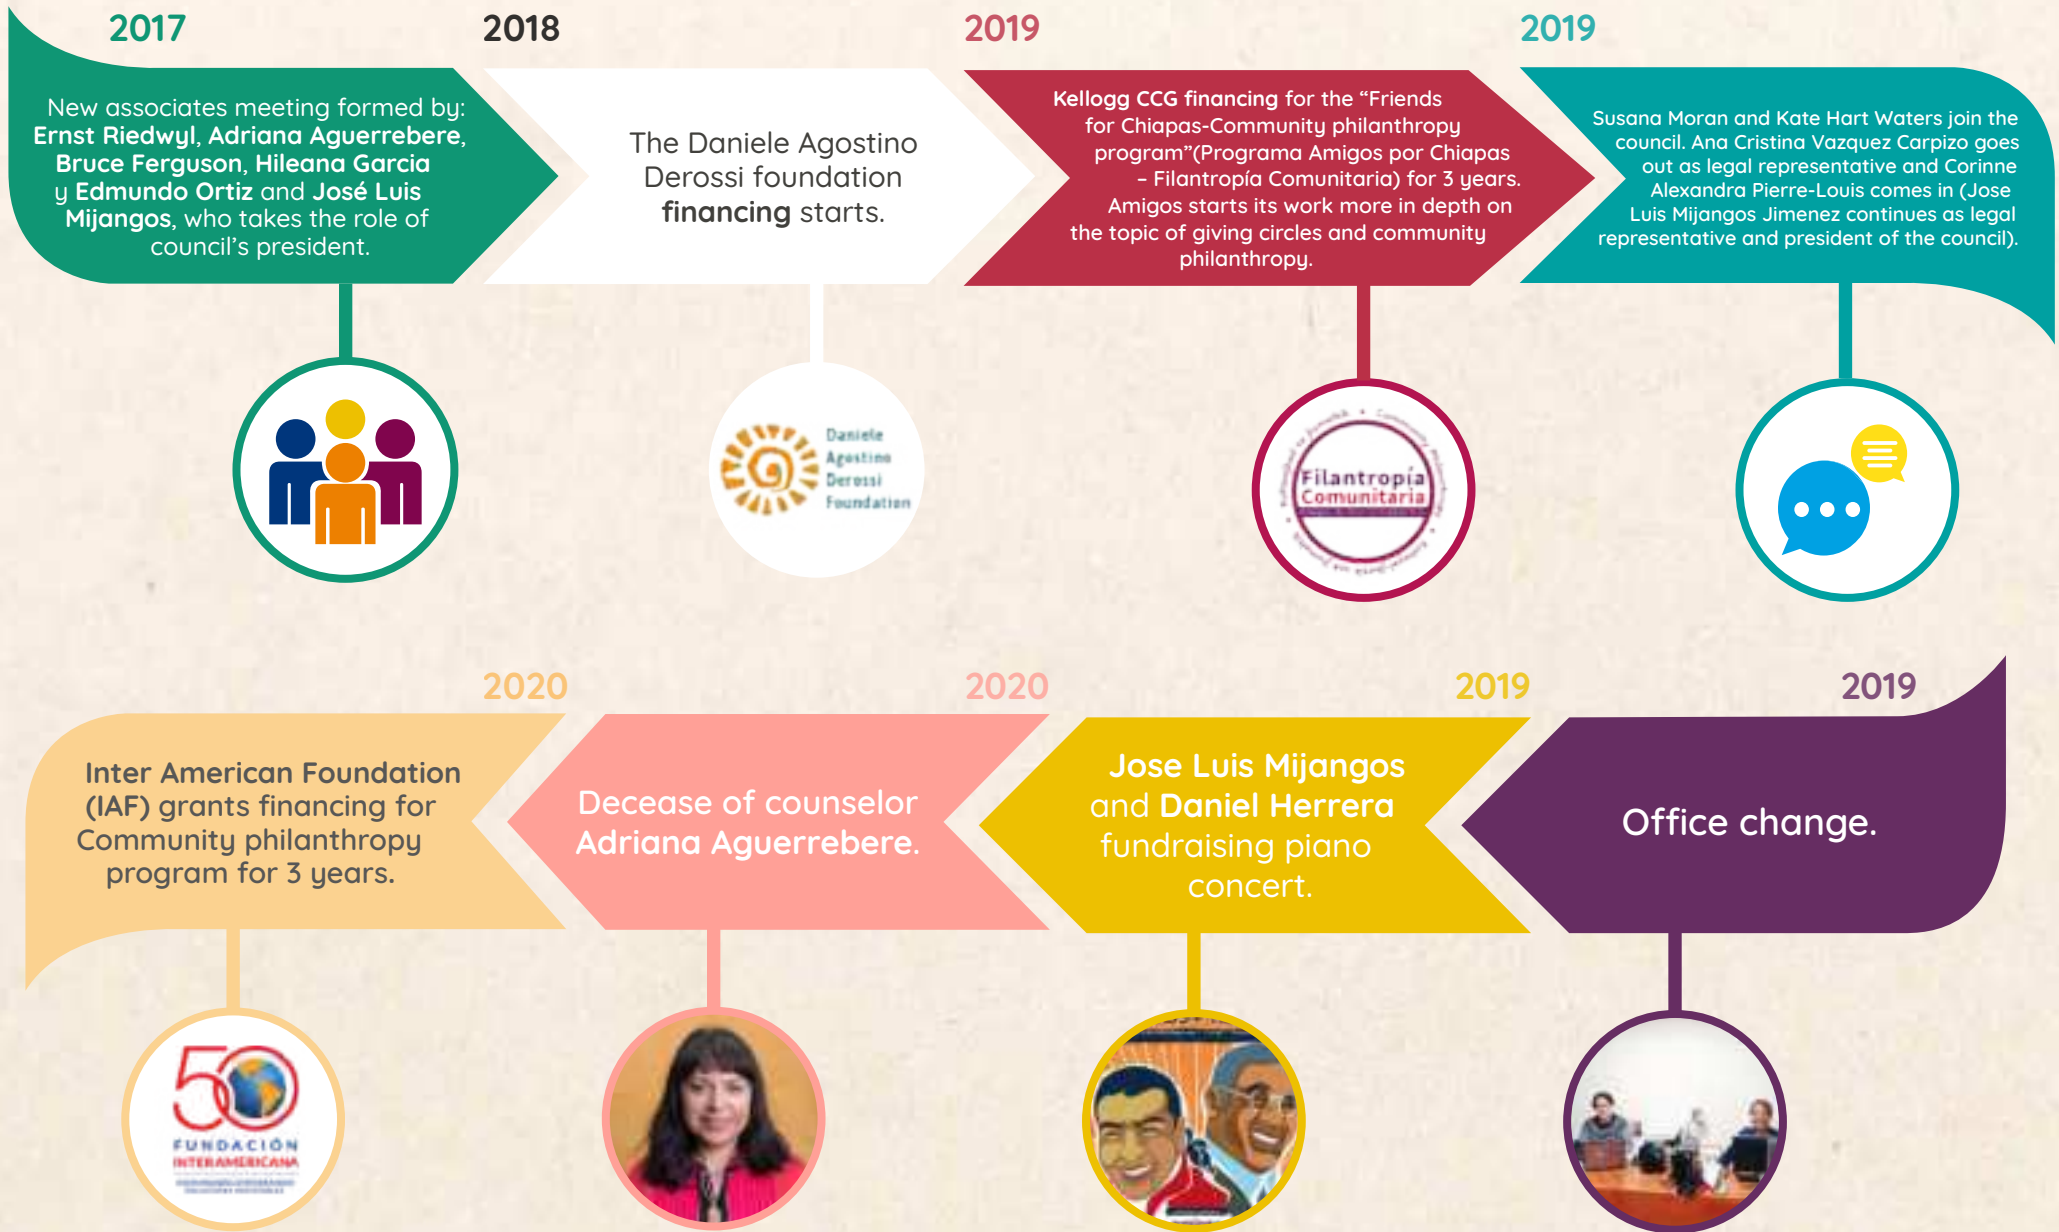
2017

New associates meeting formed by: Ernst Riedwyl, Adriana Aguerrebere, Bruce Ferguson, Hileana Garcia y Edmundo Ortiz and José Luis Mijangos, who takes the role of council's president.

2018

The Daniele Agostino Derossi foundation financing starts.

Daniele Agostino Derossi Foundation

2019

Kellogg CCG financing for the "Friends for Chiapas-Community philanthropy program"(Programa Amigos por Chiapas – Filantropía Comunitaria) for 3 years. Amigos starts its work more in depth on the topic of giving circles and community philanthropy.

Filantropía Comunitaria

2019

Susana Moran and Kate Hart Waters join the council. Ana Cristina Vazquez Carpizo goes out as legal representative and Corinne Alexandra Pierre-Louis comes in (Jose Luis Mijangos Jimenez continues as legal representative and president of the council).

2020

Inter American Foundation (IAF) grants financing for Community philanthropy program for 3 years.

50 FUNDACIÓN INTERAMERICANA

2020

Decease of counselor Adriana Aguerrebere.

2019

Jose Luis Mijangos and Daniel Herrera fundraising piano concert.

2019

Office change.